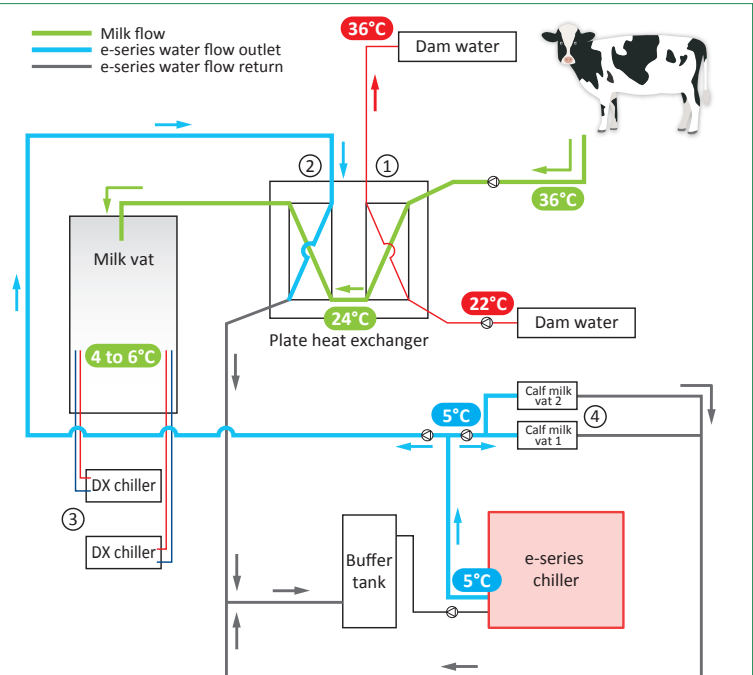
Milk flow
e-series water flow outlet
e-series water flow return

36°C
Dam water

② ①

36°C

Milk vat

24°C
Plate heat exchanger

22°C
Dam water

4 to 6°C

Calf milk vat 2
④
5°C
Calf milk vat 1

DX chiller
③
DX chiller

Buffer tank

e-series chiller

5°C